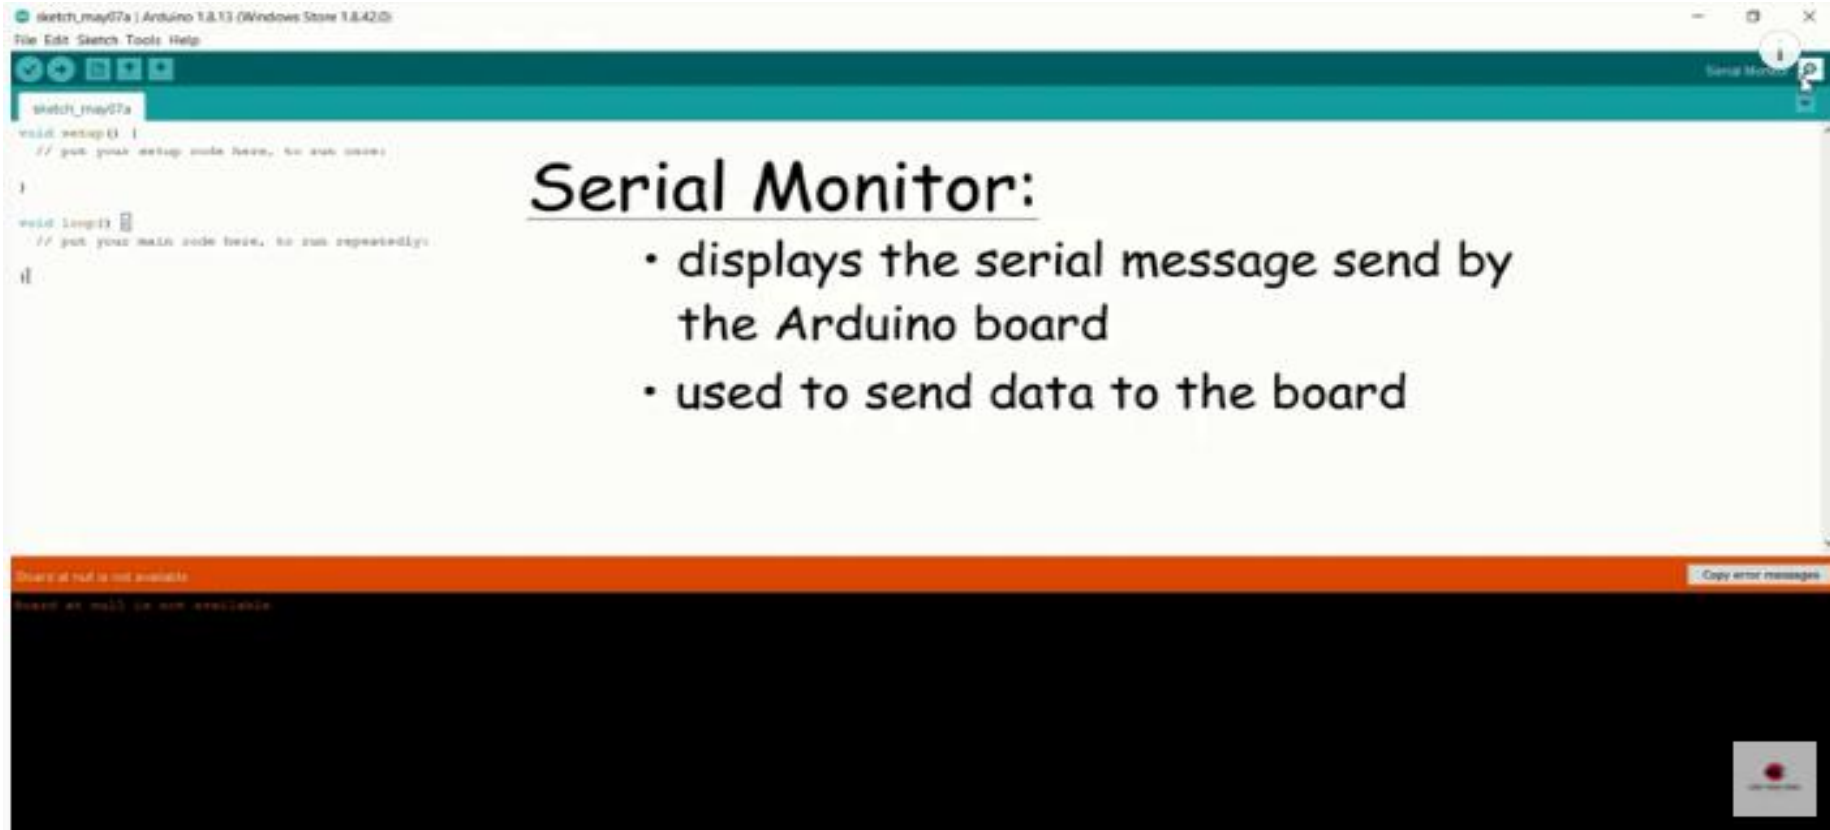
sketch_may07a | Arduino 1.8.13 (Windows Store 1.8.42.0)
File Edit Sketch Tools Help

Serial Monitor

sketch_may07a

void setup() {
// put your setup code here, to run once:

}

void loop() {
// put your main code here, to run repeatedly:

}

Serial Monitor:
• displays the serial message send by the Arduino board
• used to send data to the board

Board at null is not available
Copy error messages
Board at null is not available